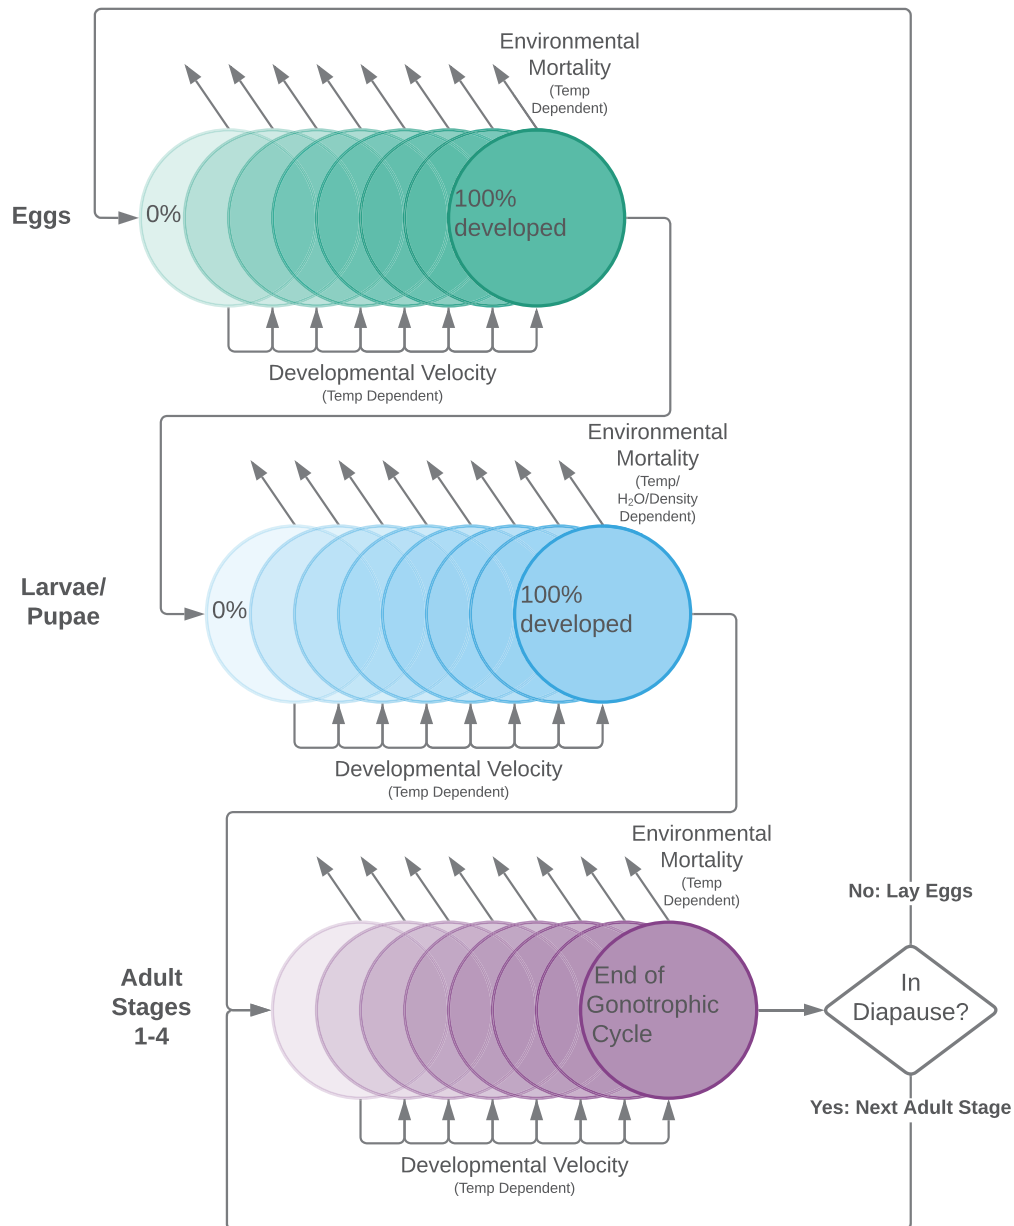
Environmental Mortality
(Temp Dependent)

Eggs

0%

100% developed

Developmental Velocity
(Temp Dependent)

Environmental Mortality
(Temp/ $H_2O$/Density Dependent)

Larvae/ Pupae

0%

100% developed

Developmental Velocity
(Temp Dependent)

Environmental Mortality
(Temp Dependent)

No: Lay Eggs

Adult Stages 1-4

End of Gonotrophic Cycle

In Diapause?

Yes: Next Adult Stage

Developmental Velocity
(Temp Dependent)